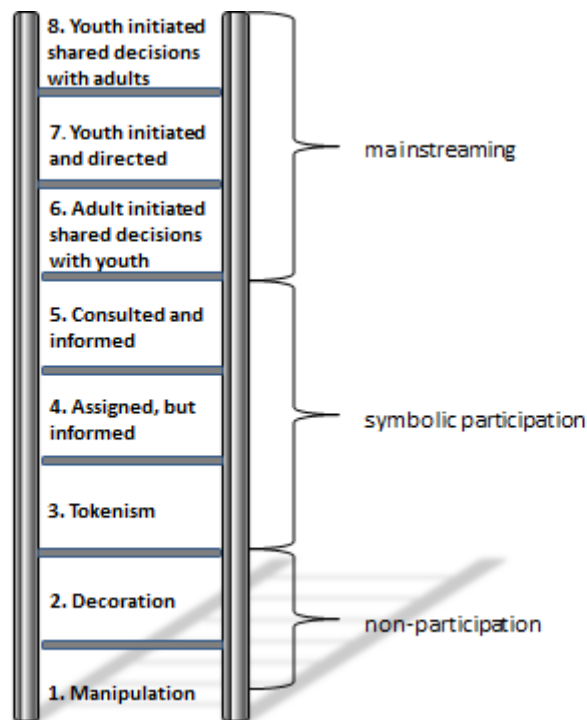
8. Youth initiated shared decisions with adults

7. Youth initiated and directed

6. Adult initiated shared decisions with youth

5. Consulted and informed

4. Assigned, but informed

3. Tokenism

2. Decoration

1. Manipulation

mainstreaming

symbolic participation

non-participation